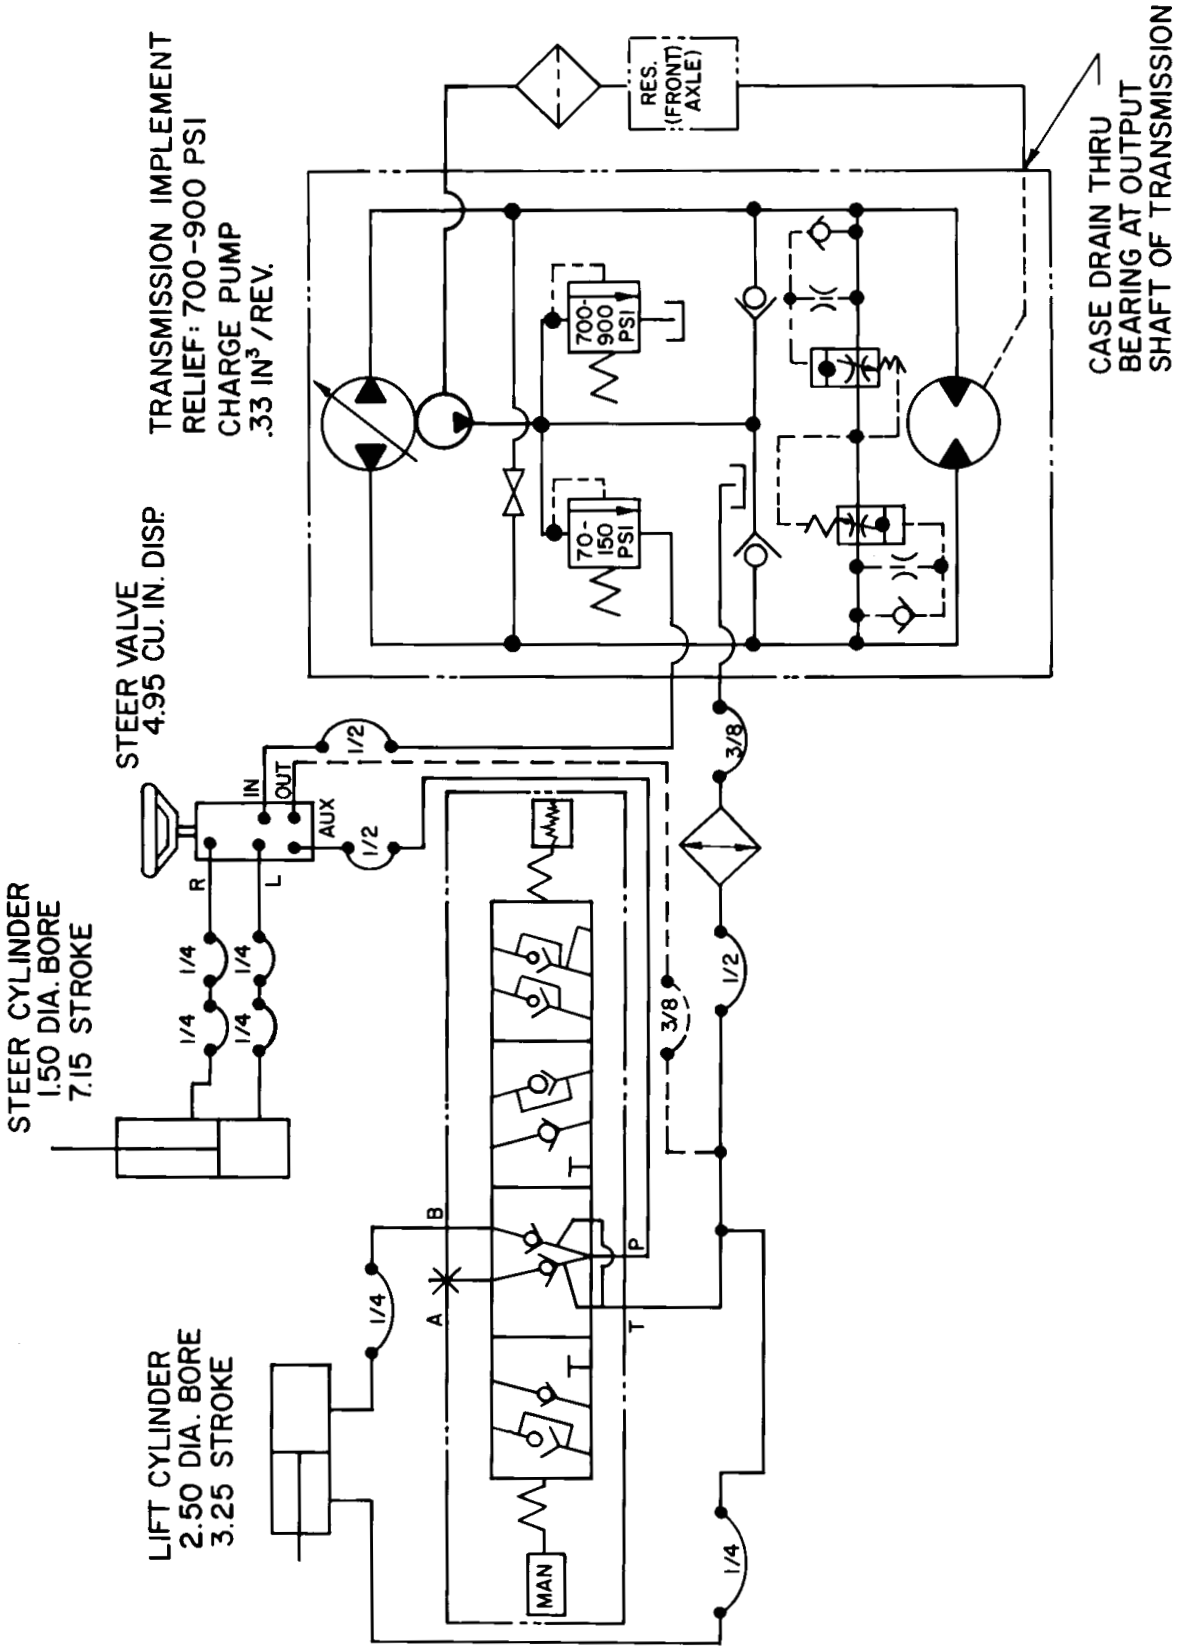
CASE DRAIN THRU BEARING AT OUTPUT SHAFT OF TRANSMISSION

RES. (FRONT) AXLE)

TRANSMISSION IMPLEMENT RELIEF: 700-900 PSI
CHARGE PUMP
.33 IN$^3$/REV.

700-900 PSI

70-150 PSI

STEER VALVE
4.95 CU. IN. DISP.

IN
OUT
AUX
R
L

1/2
1/2
3/8
1/2
3/8

STEER CYLINDER
1.50 DIA. BORE
7.15 STROKE

1/4
1/4
1/4
1/4

B
A
P
T
T
T

1/4

LIFT CYLINDER
2.50 DIA. BORE
3.25 STROKE

MAN

1/4